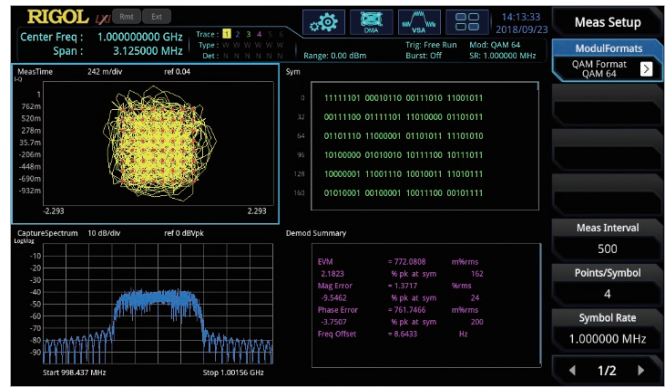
RIGOL
Rmt Ext
Center Freq : 1.000000000 GHz
Span : 3.125000 MHz
Trace : 1 2 3 4 5 6
Type : W W W W W W
Det : N N N N N N
Range: 0.00 dBm
DMA
VSA
Trig: Free Run
Burst: Off
Mod: QAM 64
SR: 1.000000 MHz
14:13:33
2018/09/23
Meas Setup
ModulFormats
QAM Format
QAM 64

MeasTime 242 m/div ref 0.04
1
762m
520m
278m
35.7m
-206m
-448m
-690m
-932m
-2.293
2.293

Sym
0 11111101 00010110 00111010 11001011
32 00111100 01111101 11010000 01101011
64 01101110 11000001 01101011 11101010
96 10100000 01010010 10111100 10111011
128 10000001 11001110 10010011 11010111
160 01010001 00100001 10011100 00101111

CaptureSpectrum 10 dB/div ref 0 dBVpk
Log/Mag
-10
-20
-30
-40
-50
-60
-70
-80
-90
Start 998.437 MHz
Stop 1.00156 GHz

Demod Summary
| EVM | = 772.0808 | m%rms |
|---|---|---|
| 2.1823 | % pk at sym | 162 |
| Mag Error | = 1.3717 | %rms |
| -9.5462 | % pk at sym | 24 |
| Phase Error | = 761.7466 | m°rms |
| -3.7507 | % pk at sym | 200 |
| Freq Offset | = 8.6433 | Hz |

Meas Interval
500
Points/Symbol
4
Symbol Rate
1.000000 MHz
1/2